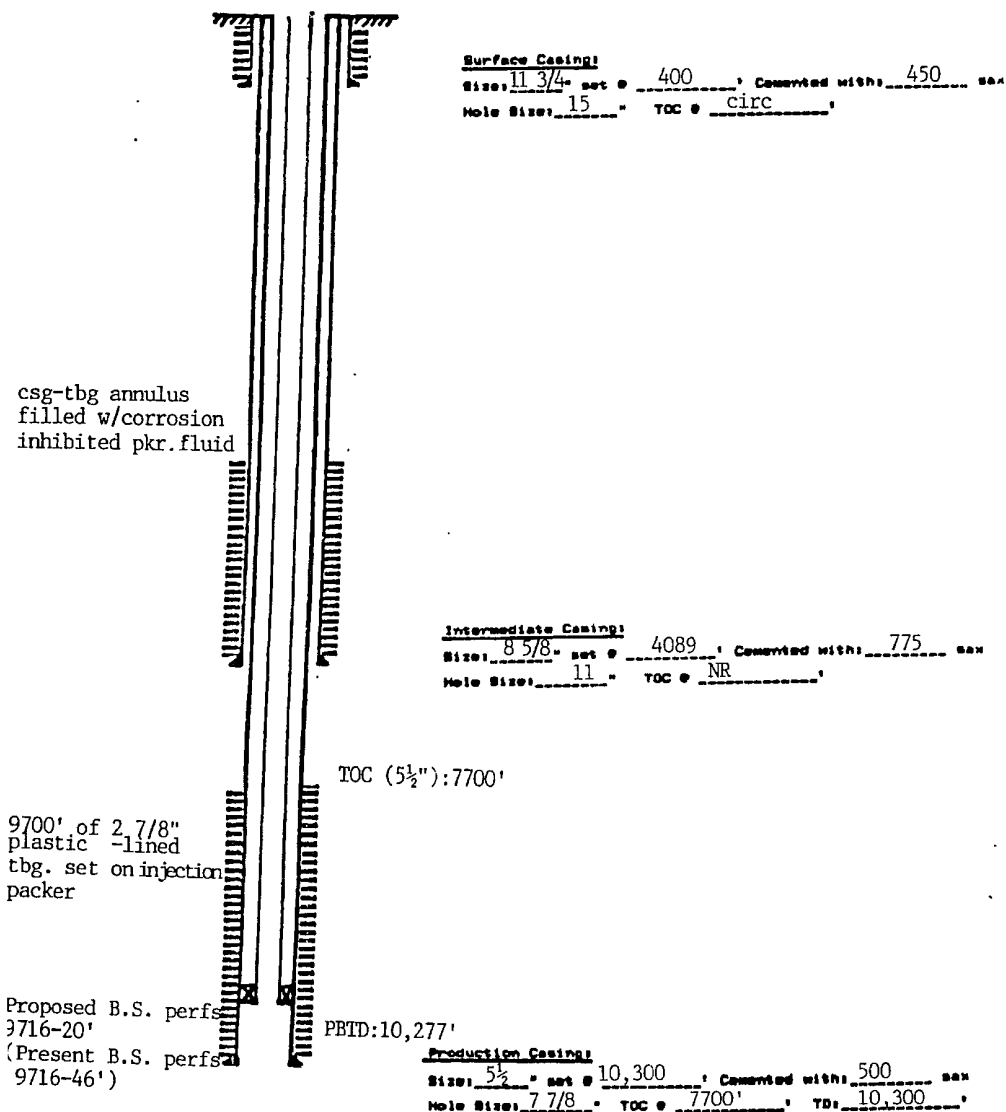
Surface Casing:
Size: 11 3/4" set @ 400' Cemented with: 450 sax
Hole Size: 15" TOC @ circ'

csg-tbg annulus filled w/corrosion inhibited pkr. fluid

Intermediate Casing:
Size: 8 5/8" set @ 4089' Cemented with: 775 sax
Hole Size: 11" TOC @ NR'

TOC ($5\frac{1}{2}$"):7700'

9700' of 2 7/8" plastic -lined tbg. set on injection packer

Proposed B.S. perfs 9716-20'
(Present B.S. perfs 9716-46')

PBTD:10,277'

Production Casing:
Size: $5\frac{1}{2}$" set @ 10,300' Cemented with: 500 sax
Hole Size: 7 7/8" TOC @ 7700' TD: 10,300'